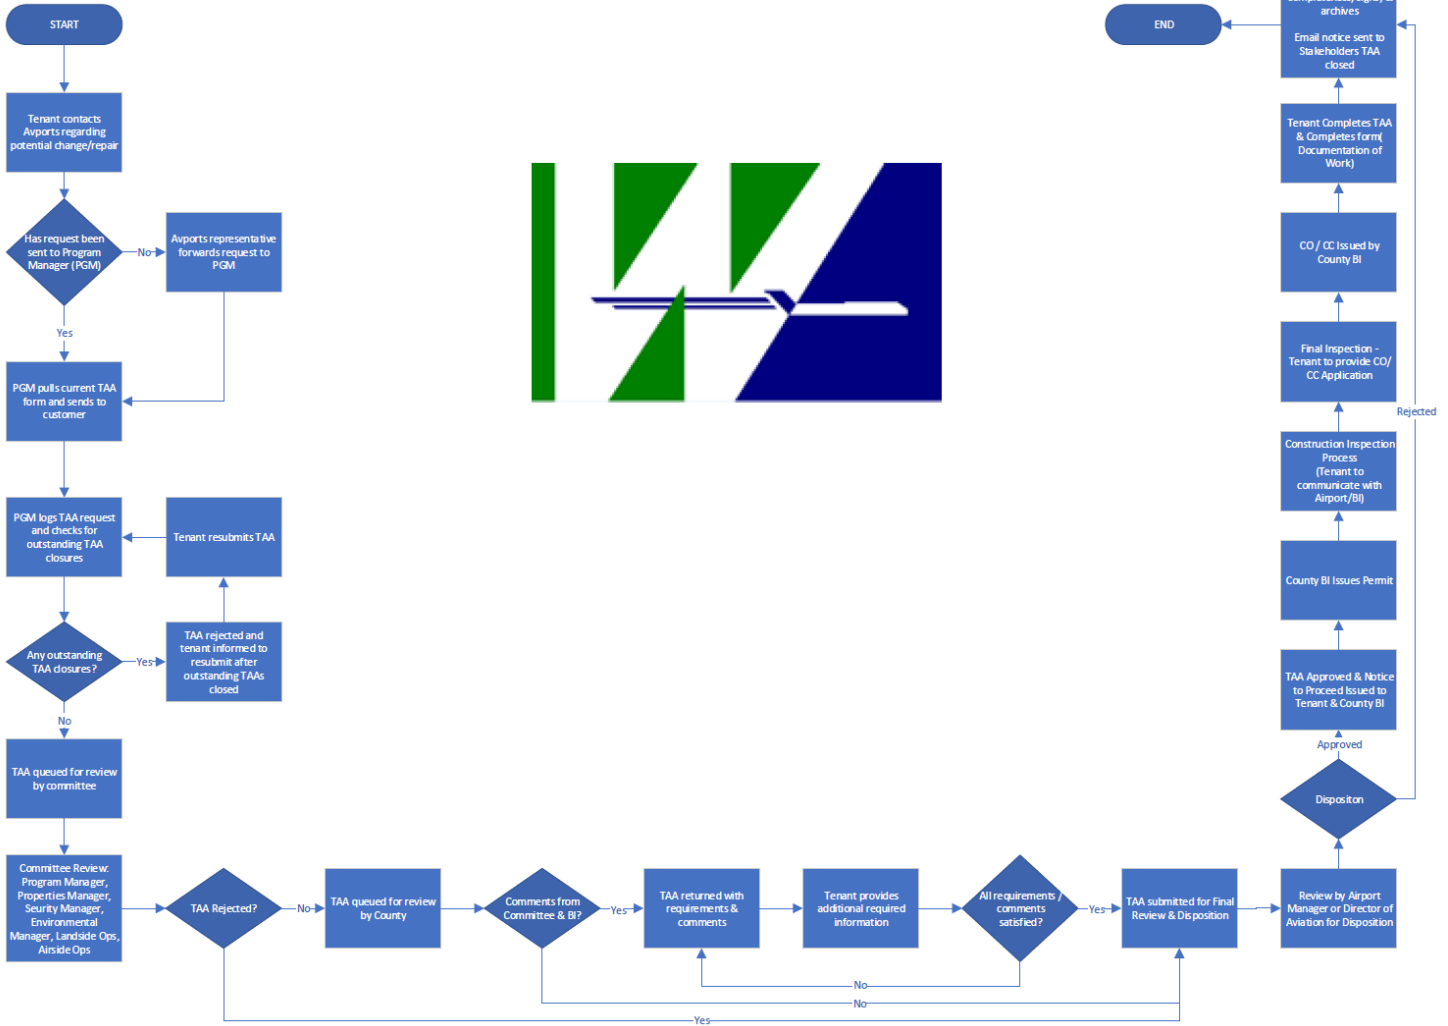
START

Tenant contacts Avports regarding potential change/repair

Has request been sent to Program Manager (PGM)

No

Avports representative forwards request to PGM

Yes

PGM pulls current TAA form and sends to customer

PGM logs TAA request and checks for outstanding TAA closures

Tenant resubmits TAA

Any outstanding TAA closures?

Yes

TAA rejected and tenant informed to resubmit after outstanding TAAs closed

No

TAA queued for review by committee

Committee Review: Program Manager, Properties Manager, Security Manager, Environmental Manager, Landside Ops, Airside Ops

TAA Rejected?

No

TAA queued for review by County

Comments from Committee & BI?

Yes

TAA returned with requirements & comments

Tenant provides additional required information

All requirements / comments satisfied?

Yes

TAA submitted for Final Review & Disposition

Review by Airport Manager or Director of Aviation for Disposition

No

No

Yes

Dispositon

Approved

TAA Approved & Notice to Proceed Issued to Tenant & County BI

County BI Issues Permit

Construction Inspection Process (Tenant to communicate with Airport/BI)

Final Inspection - Tenant to provide CO/ CC Application

Rejected

CO / CC Issued by County BI

Tenant Completes TAA & Completes form( Documentation of Work)

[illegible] archives

Email notice sent to Stakeholders TAA closed

END